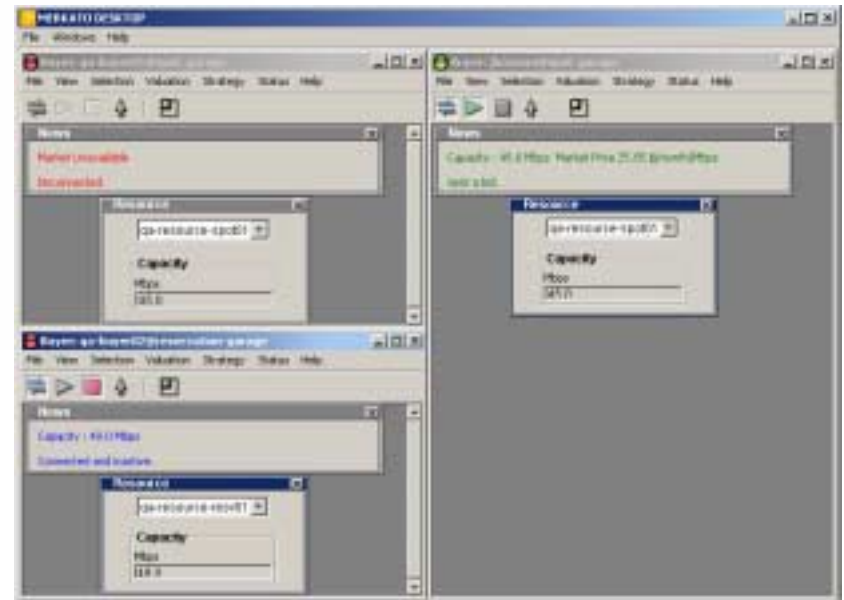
MERKATO DESKTOP

File Windows Help

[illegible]

File View Selection Valuation Strategy Status Help

News

Market Unavailable

Unconnected

Resource

qa-resource-cpo01

Capacity

Mbps

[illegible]

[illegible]

File View Selection Valuation Strategy Status Help

News

Capacity : 41.0 Mbps Market Price 25.00 $/month/Mbps

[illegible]

Resource

qa-resource-cpo01

Capacity

Mbps

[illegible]

Buyer: qa-buyer02@reservation-garage

File View Selection Valuation Strategy Status Help

News

Capacity : 49.0 Mbps

Connected and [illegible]

Resource

qa-resource-cpo01

Capacity

Mbps

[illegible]